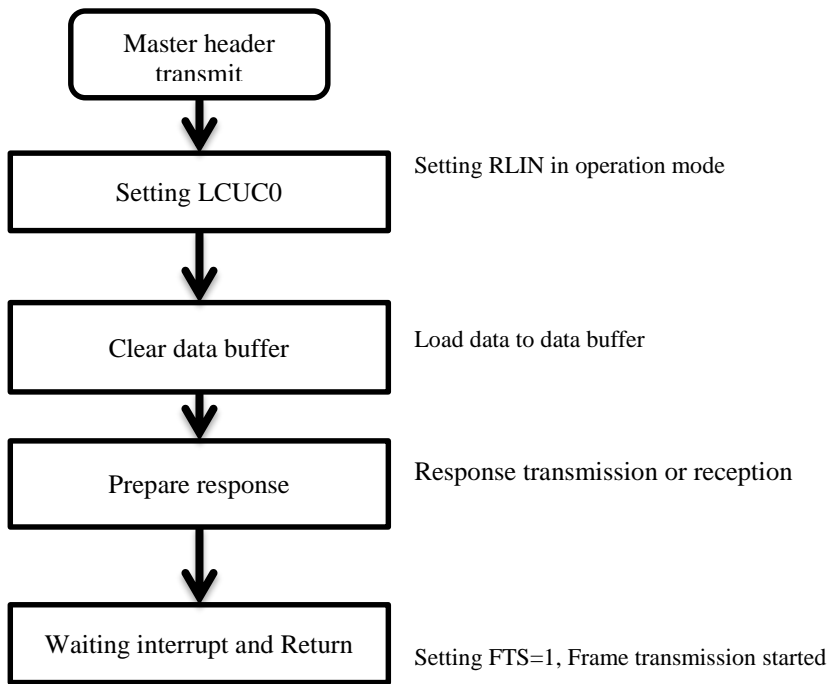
Master header transmit

Setting LCUC0

Setting RLIN in operation mode

Clear data buffer

Load data to data buffer

Prepare response

Response transmission or reception

Waiting interrupt and Return

Setting FTS=1, Frame transmission started